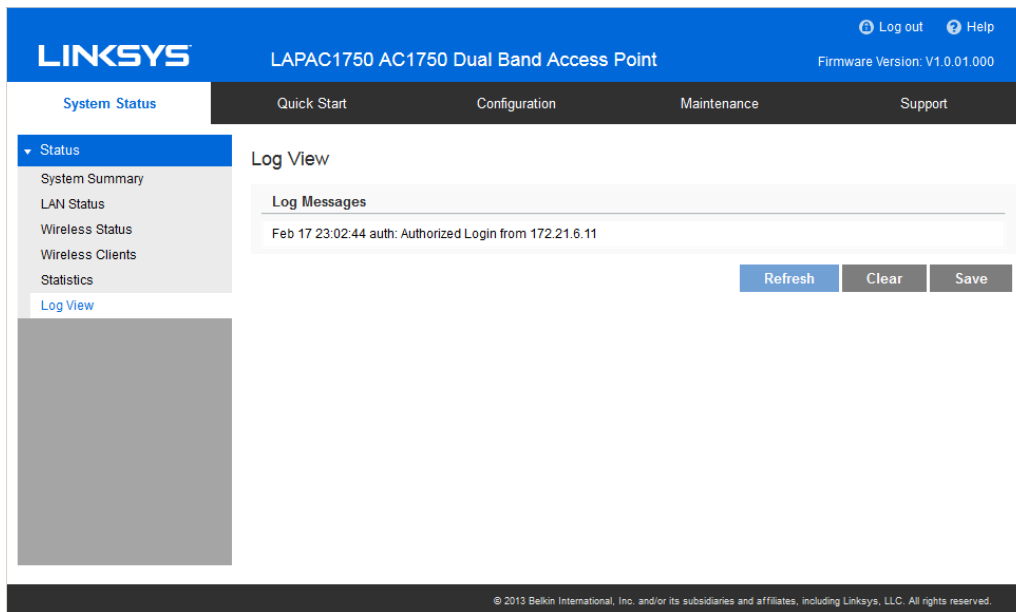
Log out Help

LINKSYS

LAPAC1750 AC1750 Dual Band Access Point

Firmware Version: V1.0.01.000

System Status | Quick Start | Configuration | Maintenance | Support

Status
System Summary
LAN Status
Wireless Status
Wireless Clients
Statistics
Log View

Log View

Log Messages

Feb 17 23:02:44 auth: Authorized Login from 172.21.6.11

Refresh Clear Save

© 2013 Belkin International, Inc. and/or its subsidiaries and affiliates, including Linksys, LLC. All rights reserved.